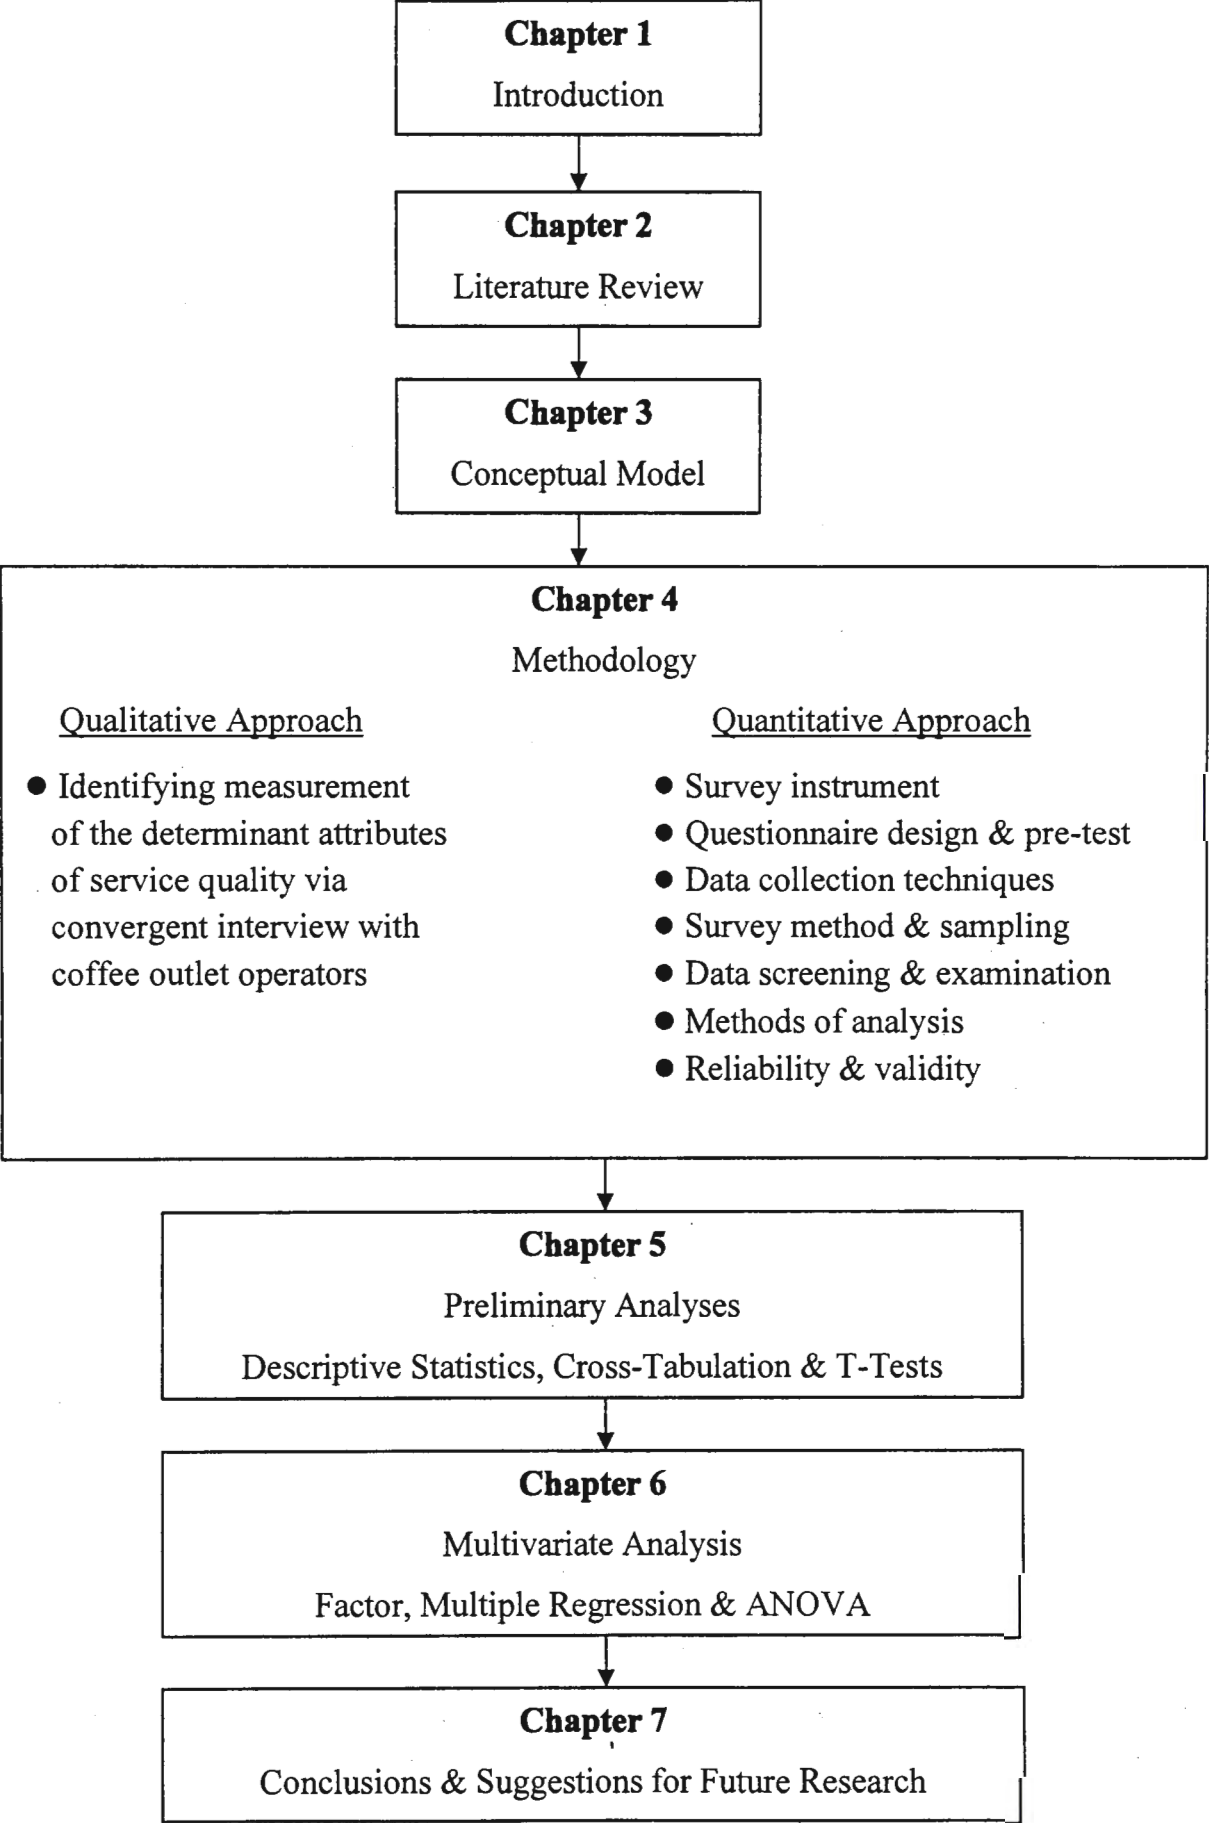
Chapter 1
Introduction

Chapter 2
Literature Review

Chapter 3
Conceptual Model

Chapter 4
Methodology

Qualitative Approach

● Identifying measurement of the determinant attributes of service quality via convergent interview with coffee outlet operators

Quantitative Approach

● Survey instrument
● Questionnaire design & pre-test
● Data collection techniques
● Survey method & sampling
● Data screening & examination
● Methods of analysis
● Reliability & validity

Chapter 5
Preliminary Analyses
Descriptive Statistics, Cross-Tabulation & T-Tests

Chapter 6
Multivariate Analysis
Factor, Multiple Regression & ANOVA

Chapter 7
Conclusions & Suggestions for Future Research